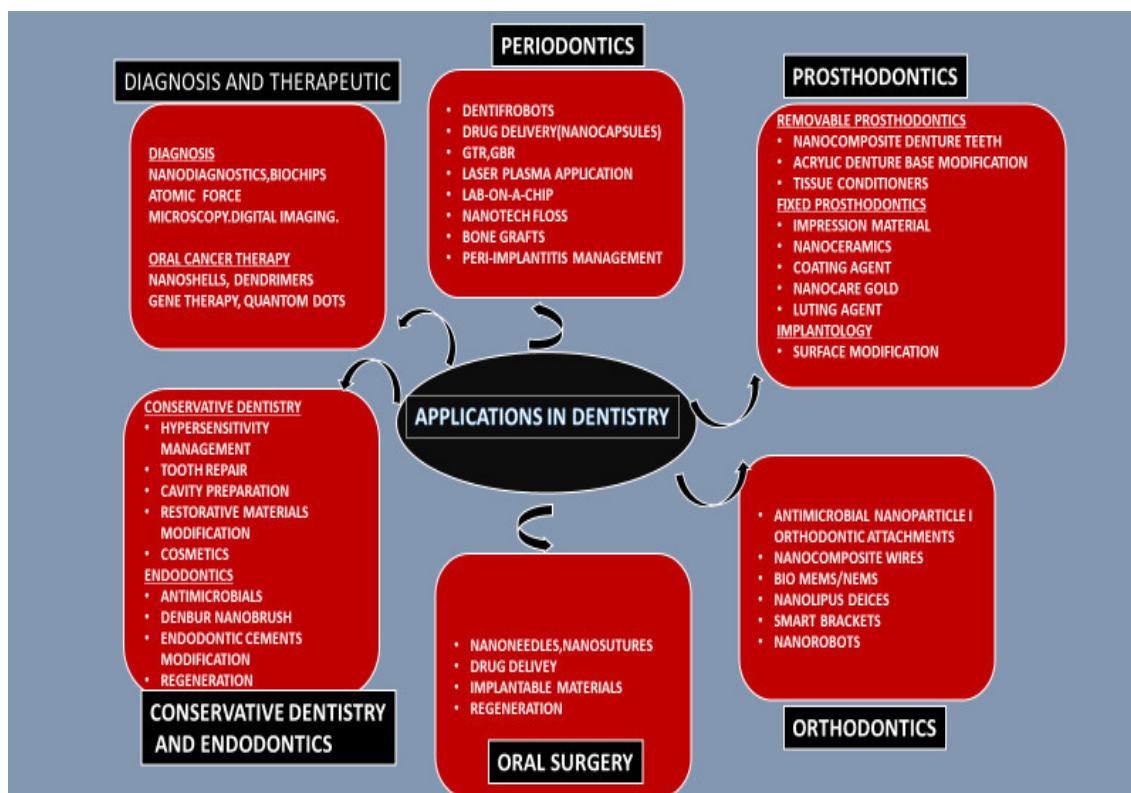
DIAGNOSIS AND THERAPEUTIC

DIAGNOSIS
NANODIAGNOSTICS,BIOCHIPS
ATOMIC FORCE
MICROSCOPY.DIGITAL IMAGING.

ORAL CANCER THERAPY
NANOSHELLS, DENDRIMERS
GENE THERAPY, QUANTOM DOTS

PERIODONTICS

- DENTIFROBOTS
- DRUG DELIVERY(NANOCAPSULES)
- GTR,GBR
- LASER PLASMA APPLICATION
- LAB-ON-A-CHIP
- NANOTECH FLOSS
- BONE GRAFTS
- PERI-IMPLANTITIS MANAGEMENT

PROSTHODONTICS

REMOVABLE PROSTHODONTICS
- NANOCOMPOSITE DENTURE TEETH
- ACRYLIC DENTURE BASE MODIFICATION
- TISSUE CONDITIONERS

FIXED PROSTHODONTICS
- IMPRESSION MATERIAL
- NANOCERAMICS
- COATING AGENT
- NANOCARE GOLD
- LUTING AGENT

IMPLANTOLOGY
- SURFACE MODIFICATION

APPLICATIONS IN DENTISTRY

CONSERVATIVE DENTISTRY
- HYPERSENSITIVITY MANAGEMENT
- TOOTH REPAIR
- CAVITY PREPARATION
- RESTORATIVE MATERIALS MODIFICATION
- COSMETICS

ENDODONTICS
- ANTIMICROBIALS
- DENBUR NANOBRUSH
- ENDODONTIC CEMENTS MODIFICATION
- REGENERATION

CONSERVATIVE DENTISTRY AND ENDODONTICS

- NANONEEDLES,NANOSUTURES
- DRUG DELIVEY
- IMPLANTABLE MATERIALS
- REGENERATION

ORAL SURGERY

- ANTIMICROBIAL NANOPARTICLE I ORTHODONTIC ATTACHMENTS
- NANOCOMPOSITE WIRES
- BIO MEMS/NEMS
- NANOLIPUS DEICES
- SMART BRACKETS
- NANOROBOTS

ORTHODONTICS